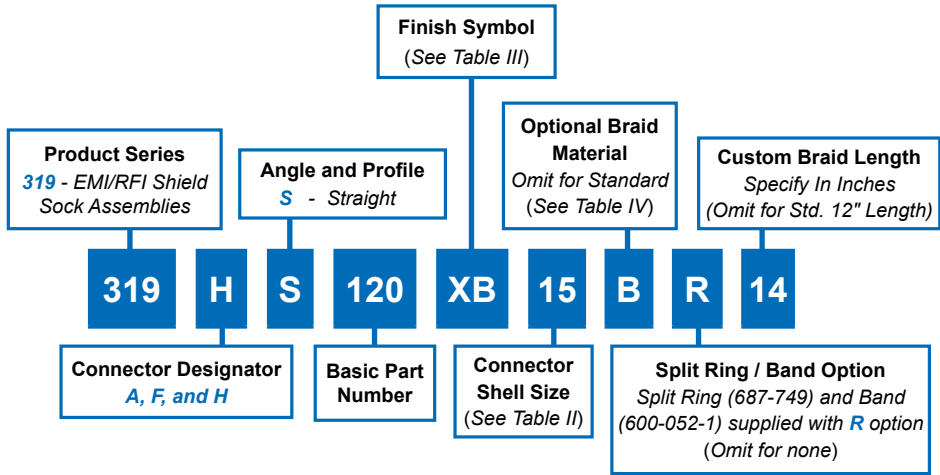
Finish Symbol
(See Table III)

Product Series
319 - EMI/RFI Shield Sock Assemblies

Angle and Profile
S - Straight

Optional Braid Material
Omit for Standard
(See Table IV)

Custom Braid Length
Specify In Inches
(Omit for Std. 12" Length)

319 H S 120 XB 15 B R 14

Connector Designator
A, F, and H

Basic Part Number

Connector Shell Size
(See Table II)

Split Ring / Band Option
Split Ring (687-749) and Band (600-052-1) supplied with R option
(Omit for none)